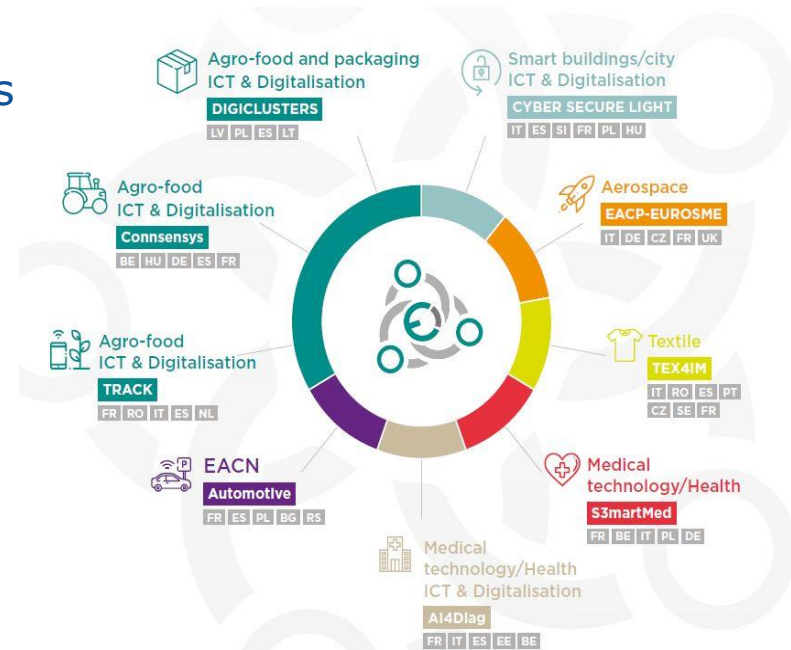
s

Agro-food and packaging
ICT & Digitalisation
DIGICLUSTERS
LV PL ES LT

Smart buildings/city
ICT & Digitalisation
CYBER SECURE LIGHT
IT ES SI FR PL HU

Agro-food
ICT & Digitalisation
Connsensys
BE HU DE ES FR

Aerospace
EACP-EUROSME
IT DE CZ FR UK

Agro-food
ICT & Digitalisation
TRACK
FR RO IT ES NL

Textile
TEX4IM
IT RO ES PT
CZ SE FR

EACN
Automotive
FR ES PL BG RS

Medical
technology/Health
S3martMed
FR BE IT PL DE

Medical
technology/Health
ICT & Digitalisation
AI4Diag
FR IT ES EE BE